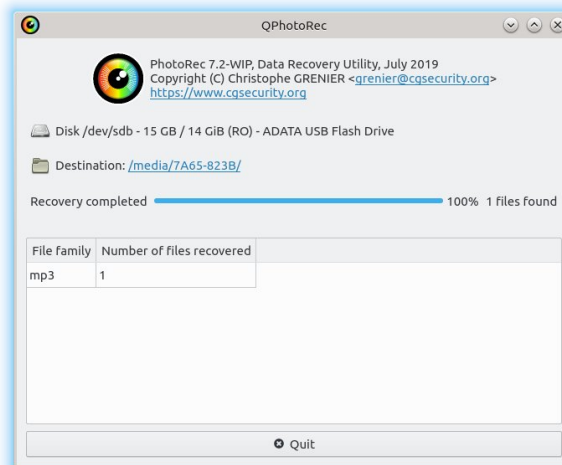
QPhotoRec

PhotoRec 7.2-WIP, Data Recovery Utility, July 2019
Copyright (C) Christophe GRENIER <grenier@cgsecurity.org>
https://www.cgsecurity.org

Disk /dev/sdb - 15 GB / 14 GiB (RO) - ADATA USB Flash Drive

Destination: /media/7A65-823B/

Recovery completed 100% 1 files found

| File family | Number of files recovered |
|---|---|
| mp3 | 1 |

Quit